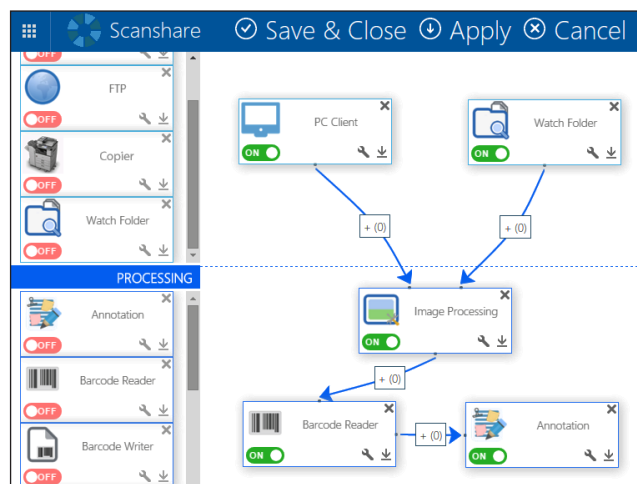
Scanshare Save & Close Apply Cancel

OFF

FTP

OFF

Copier

OFF

Watch Folder

OFF

PROCESSING

Annotation

OFF

Barcode Reader

OFF

Barcode Writer

OFF

PC Client

ON

Watch Folder

ON

+ (0)

+ (0)

Image Processing

ON

+ (0)

Barcode Reader

ON

+ (0)

Annotation

ON